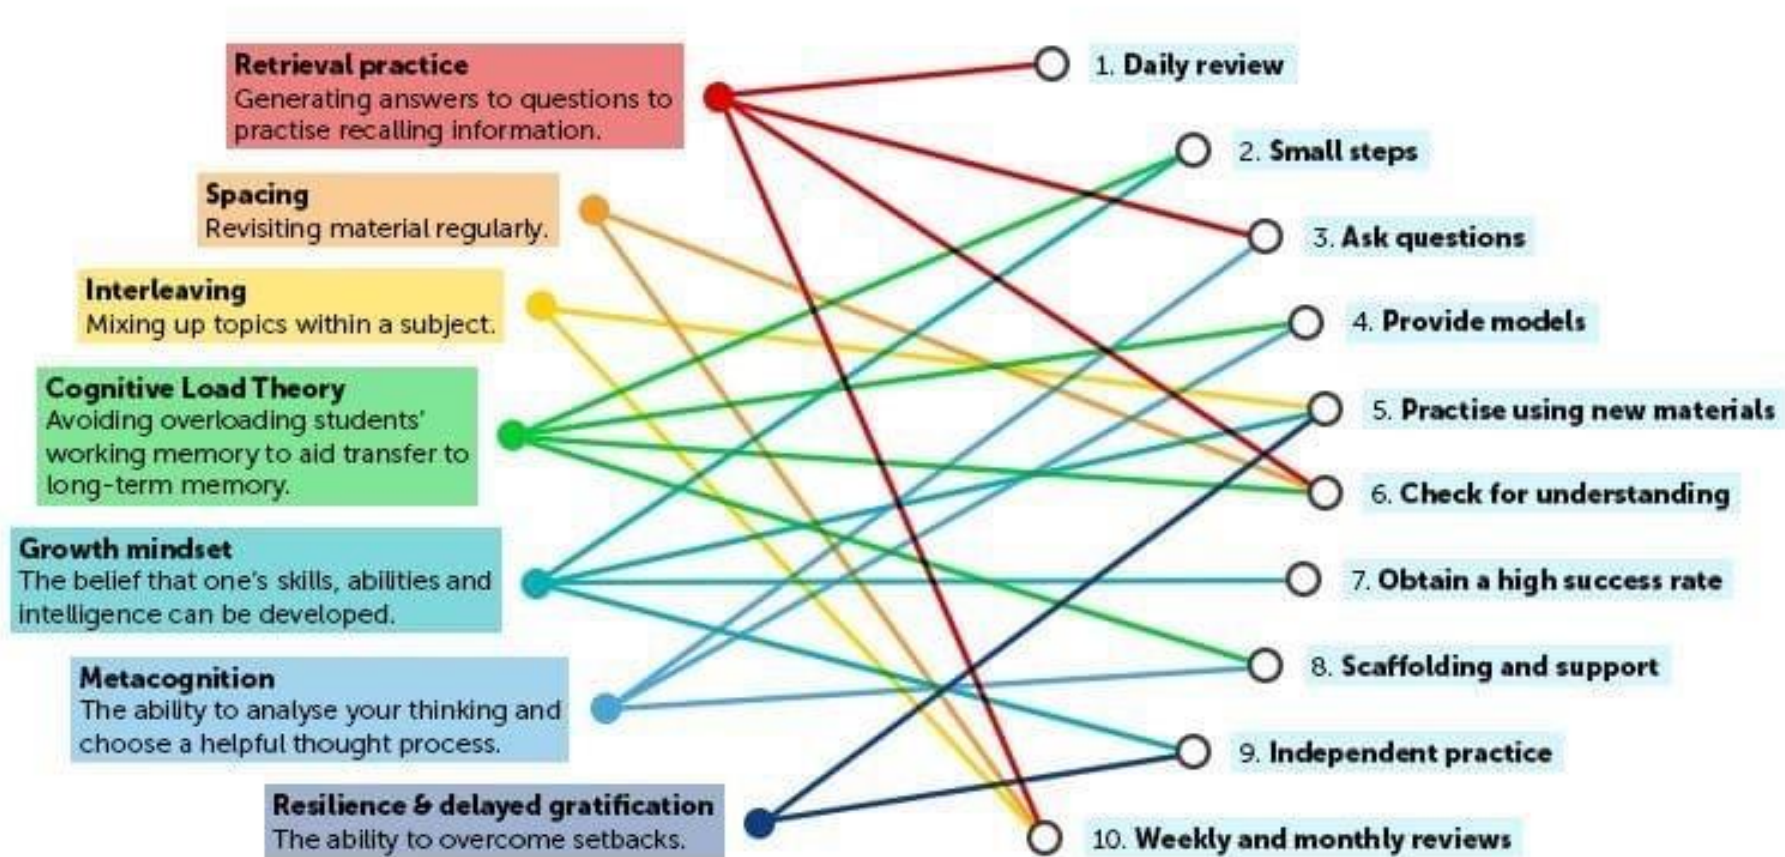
**Retrieval practice**
Generating answers to questions to practise recalling information.

**Spacing**
Revisiting material regularly.

**Interleaving**
Mixing up topics within a subject.

**Cognitive Load Theory**
Avoiding overloading students' working memory to aid transfer to long-term memory.

**Growth mindset**
The belief that one's skills, abilities and intelligence can be developed.

**Metacognition**
The ability to analyse your thinking and choose a helpful thought process.

**Resilience & delayed gratification**
The ability to overcome setbacks.

1. **Daily review**
2. **Small steps**
3. **Ask questions**
4. **Provide models**
5. **Practise using new materials**
6. **Check for understanding**
7. **Obtain a high success rate**
8. **Scaffolding and support**
9. **Independent practice**
10. **Weekly and monthly reviews**